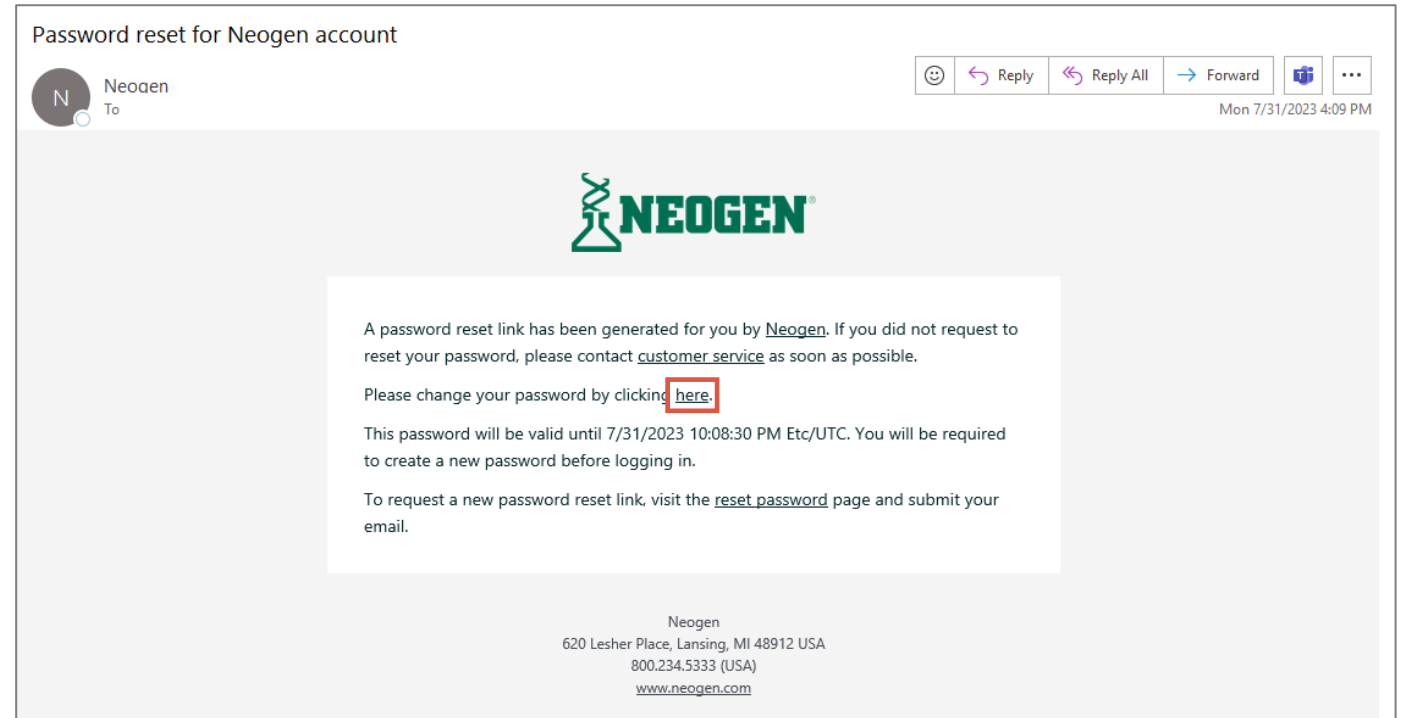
Password reset for Neogen account

N Neogen
To

Reply Reply All Forward ...
Mon 7/31/2023 4:09 PM

NEOGEN®

A password reset link has been generated for you by Neogen. If you did not request to reset your password, please contact customer service as soon as possible.

Please change your password by clicking here.

This password will be valid until 7/31/2023 10:08:30 PM Etc/UTC. You will be required to create a new password before logging in.

To request a new password reset link, visit the reset password page and submit your email.

Neogen
620 Lesher Place, Lansing, MI 48912 USA
800.234.5333 (USA)
www.neogen.com